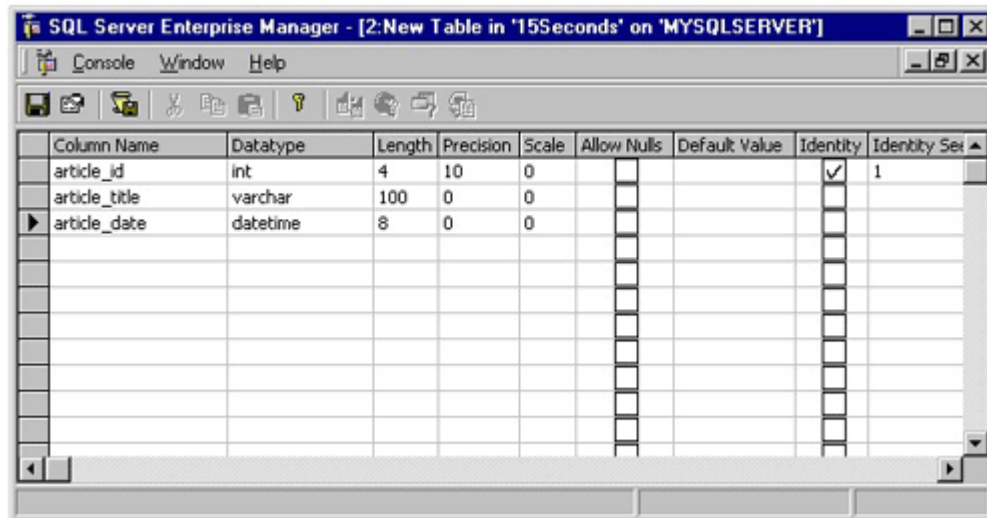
SQL Server Enterprise Manager - [2:New Table in '15Seconds' on 'MYSQLSERVER']

Console Window Help

| Column Name | Datatype | Length | Precision | Scale | Allow Nulls | Default Value | Identity | Identity See |
|---|---|---|---|---|---|---|---|---|
| article_id | int | 4 | 10 | 0 | | | ✓ | 1 |
| article_title | varchar | 100 | 0 | 0 | | | | |
| article_date | datetime | 8 | 0 | 0 | | | | |